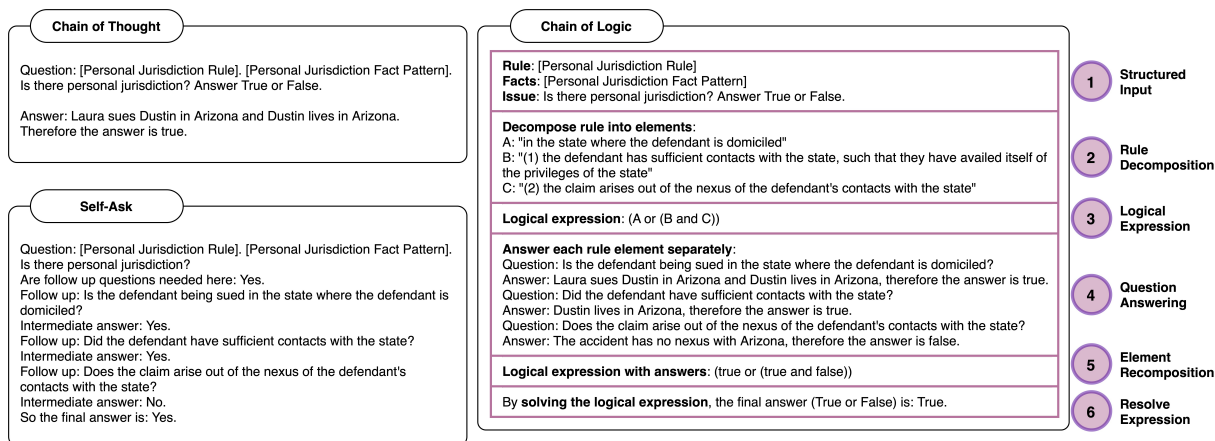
Chain of Thought

Question: [Personal Jurisdiction Rule]. [Personal Jurisdiction Fact Pattern]. Is there personal jurisdiction? Answer True or False.

Answer: Laura sues Dustin in Arizona and Dustin lives in Arizona. Therefore the answer is true.

Self-Ask

Question: [Personal Jurisdiction Rule]. [Personal Jurisdiction Fact Pattern]. Is there personal jurisdiction?
Are follow up questions needed here: Yes.
Follow up: Is the defendant being sued in the state where the defendant is domiciled?
Intermediate answer: Yes.
Follow up: Did the defendant have sufficient contacts with the state?
Intermediate answer: Yes.
Follow up: Does the claim arise out of the nexus of the defendant's contacts with the state?
Intermediate answer: No.
So the final answer is: Yes.

Chain of Logic

Rule: [Personal Jurisdiction Rule]
Facts: [Personal Jurisdiction Fact Pattern]
Issue: Is there personal jurisdiction? Answer True or False.

1 Structured Input

Decompose rule into elements:
A: "in the state where the defendant is domiciled"
B: "(1) the defendant has sufficient contacts with the state, such that they have availed itself of the privileges of the state"
C: "(2) the claim arises out of the nexus of the defendant's contacts with the state"

2 Rule Decomposition

Logical expression: (A or (B and C))

3 Logical Expression

Answer each rule element separately:
Question: Is the defendant being sued in the state where the defendant is domiciled?
Answer: Laura sues Dustin in Arizona and Dustin lives in Arizona, therefore the answer is true.
Question: Did the defendant have sufficient contacts with the state?
Answer: Dustin lives in Arizona, therefore the answer is true.
Question: Does the claim arise out of the nexus of the defendant's contacts with the state?
Answer: The accident has no nexus with Arizona, therefore the answer is false.

4 Question Answering

Logical expression with answers: (true or (true and false))

5 Element Recomposition

By solving the logical expression, the final answer (True or False) is: True.

6 Resolve Expression